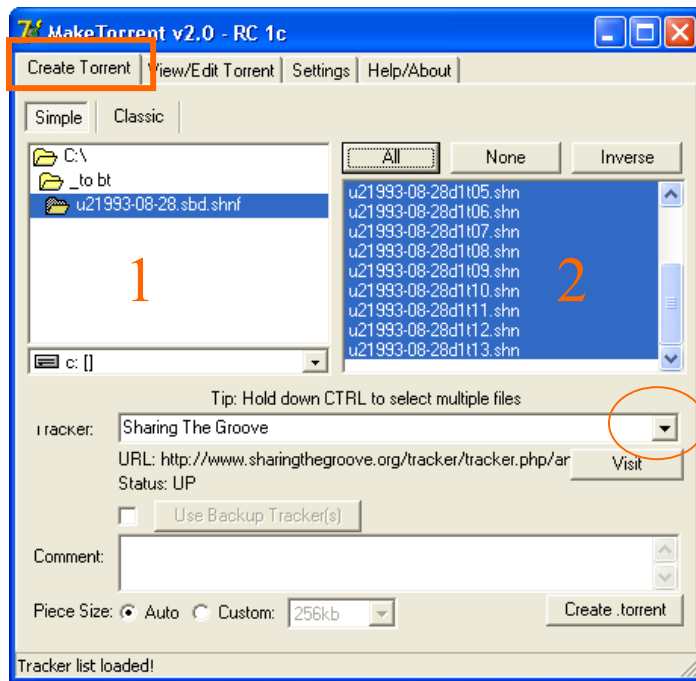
MakeTorrent v2.0 - RC 1c

Create Torrent | View/Edit Torrent | Settings | Help/About

Simple | Classic

C:\
_to bt
u21993-08-28.sbd.shnf

1

c: []

All | None | Inverse

u21993-08-28d1t05.shn
u21993-08-28d1t06.shn
u21993-08-28d1t07.shn
u21993-08-28d1t08.shn
u21993-08-28d1t09.shn
u21993-08-28d1t10.shn
u21993-08-28d1t11.shn
u21993-08-28d1t12.shn
u21993-08-28d1t13.shn

2

Tip: Hold down CTRL to select multiple files

Tracker: Sharing The Groove

URL: http://www.sharingthegroove.org/tracker/tracker.php/an
Status: UP

Visit

Use Backup Tracker(s)

Comment:

Piece Size: Auto Custom: 256kb

Create .torrent

Tracker list loaded!